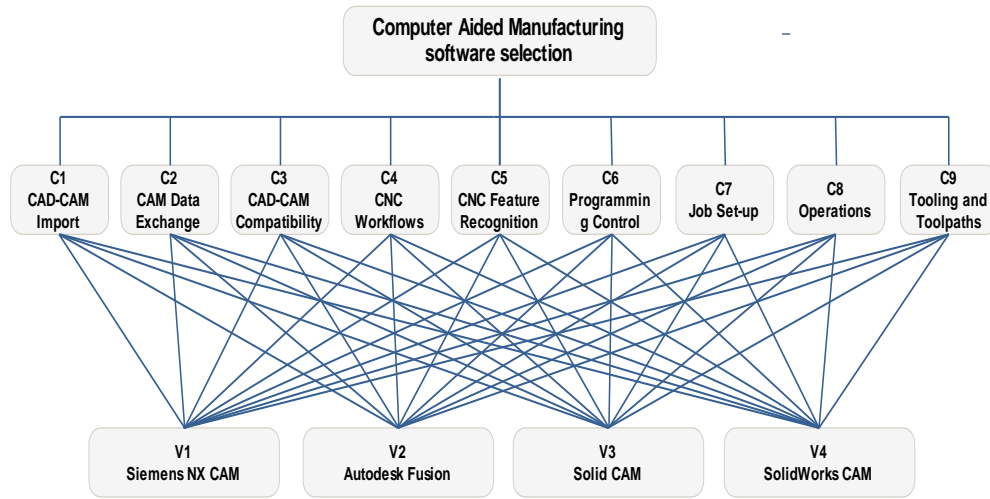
Computer Aided Manufacturing software selection

C1
CAD-CAM Import

C2
CAM Data Exchange

C3
CAD-CAM Compatibility

C4
CNC Workflows

C5
CNC Feature Recognition

C6
Programmin g Control

C7
Job Set-up

C8
Operations

C9
Tooling and Toolpaths

V1
Siemens NX CAM

V2
Autodesk Fusion

V3
Solid CAM

V4
SolidWorks CAM